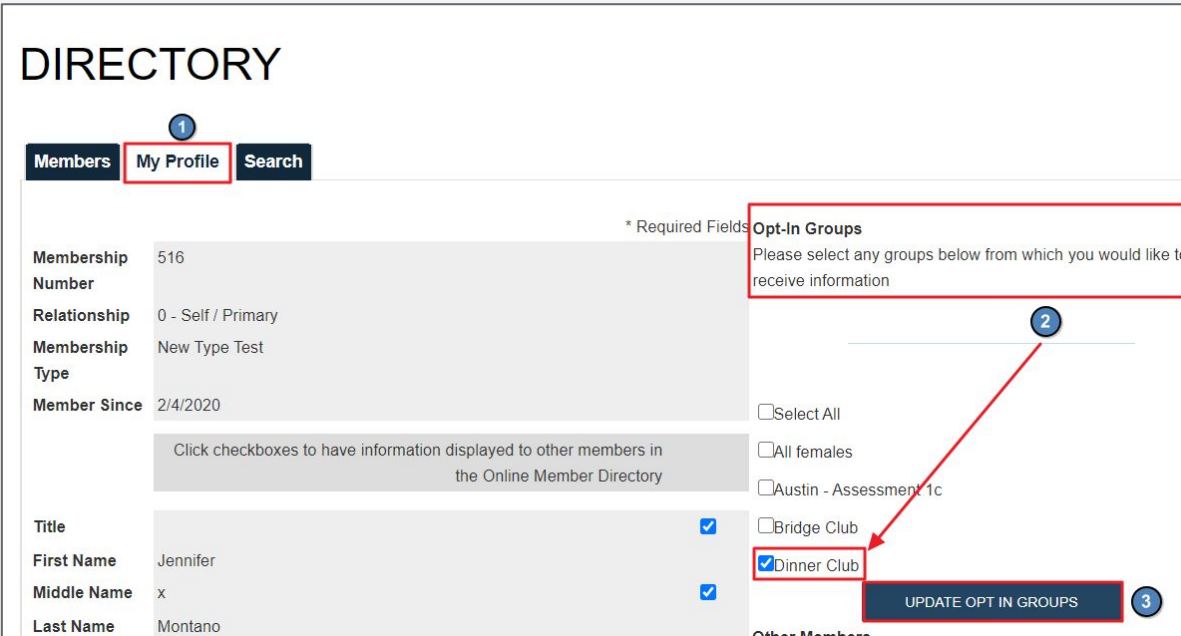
DIRECTORY

1

Members | My Profile | Search

* Required Fields

| | |
|---|---|
| Membership Number | 516 |
| Relationship | 0 - Self / Primary |
| Membership Type | New Type Test |
| Member Since | 2/4/2020 |
| | Click checkboxes to have information displayed to other members in the Online Member Directory |
| Title | |
| First Name | Jennifer |
| Middle Name | x |
| Last Name | Montano |

Opt-In Groups
Please select any groups below from which you would like t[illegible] receive information

2

Select All
All females
Austin - Assessment 1c
Bridge Club
Dinner Club

UPDATE OPT IN GROUPS

3

Other Members